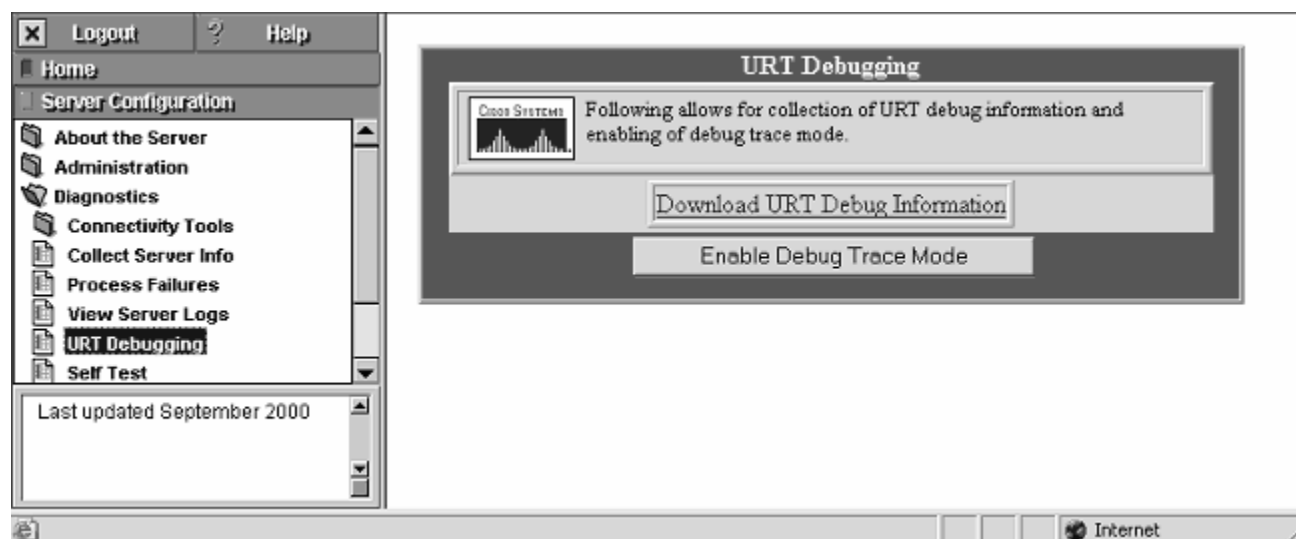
Logout
Help
Home
Server Configuration
About the Server
Administration
Diagnostics
Connectivity Tools
Collect Server Info
Process Failures
View Server Logs
URT Debugging
Self Test

Last updated September 2000

URT Debugging

Cisco Systems

Following allows for collection of URT debug information and enabling of debug trace mode.

Download URT Debug Information

Enable Debug Trace Mode

Internet